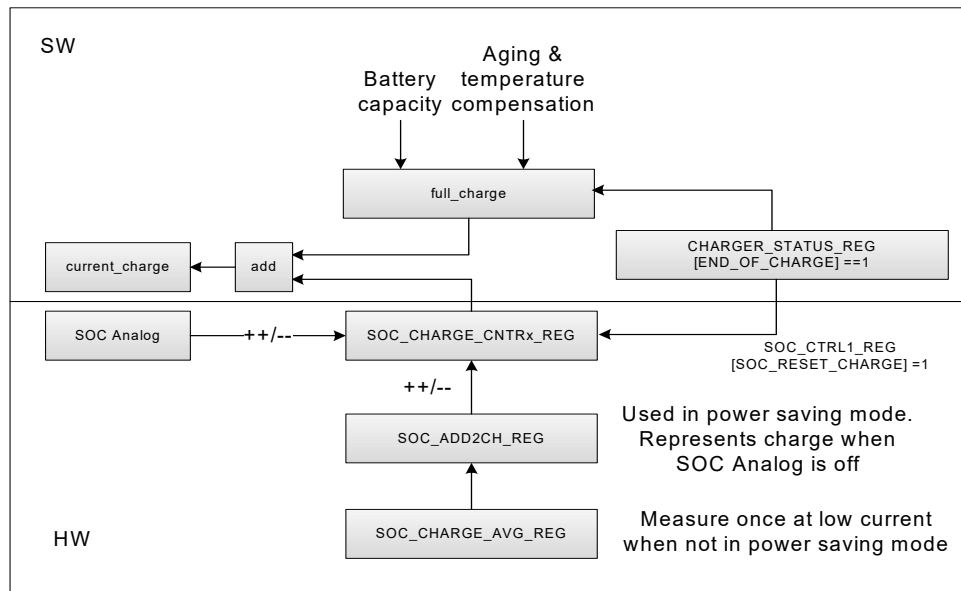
SW

Battery capacity

Aging & temperature compensation

full_charge

current_charge

add

CHARGER_STATUS_REG [END_OF_CHARGE] ==1

SOC Analog

++/--

SOC_CHARGE_CNTRx_REG

SOC_CTRL1_REG [SOC_RESET_CHARGE] =1

++/--

Used in power saving mode. Represents charge when SOC Analog is off

SOC_ADD2CH_REG

HW

SOC_CHARGE_AVG_REG

Measure once at low current when not in power saving mode